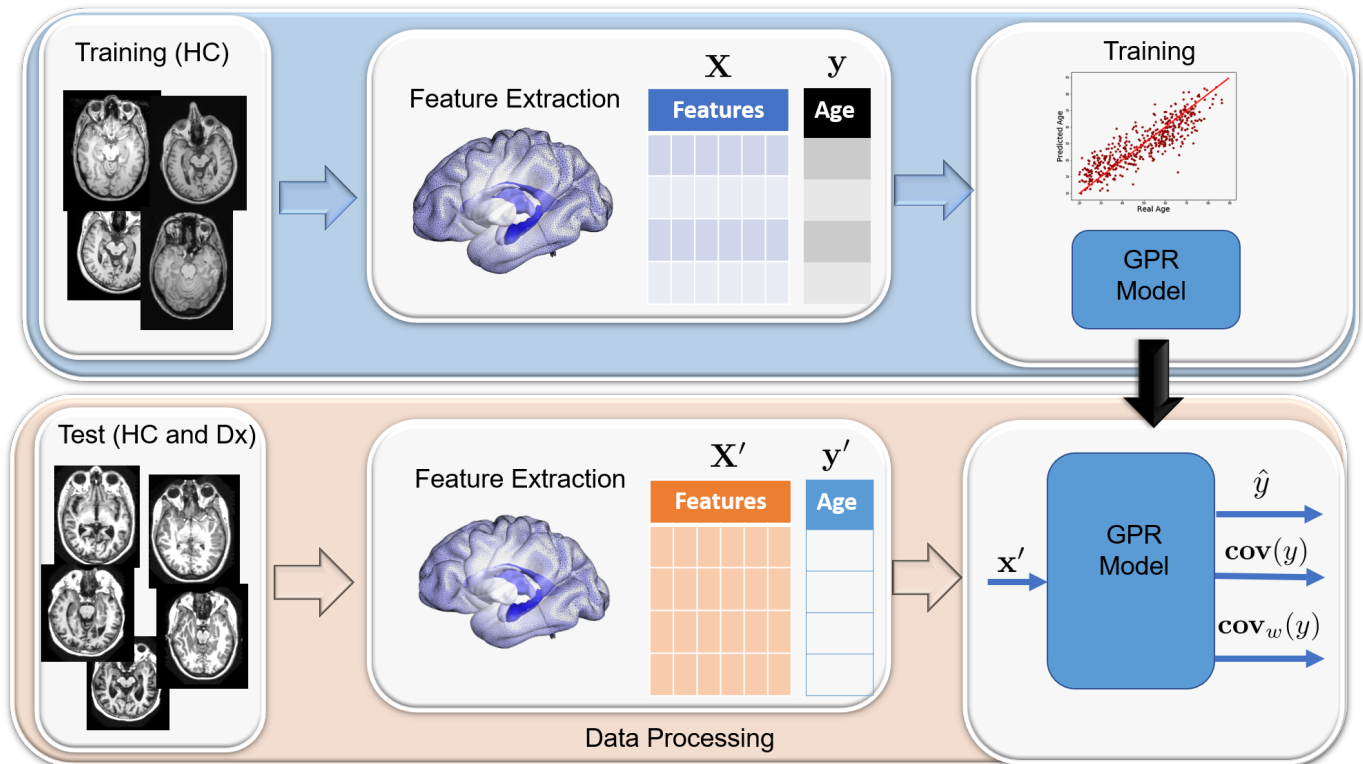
Training (HC)

Feature Extraction

$\mathbf{X}$

$\mathbf{y}$

Features

Age

Training

Predicted Age

Real Age

GPR Model

Test (HC and Dx)

Feature Extraction

$\mathbf{X}'$

$\mathbf{y}'$

Features

Age

$\mathbf{x}'$

GPR Model

$\hat{y}$

$\mathbf{cov}(y)$

$\mathbf{cov}_w(y)$

Data Processing